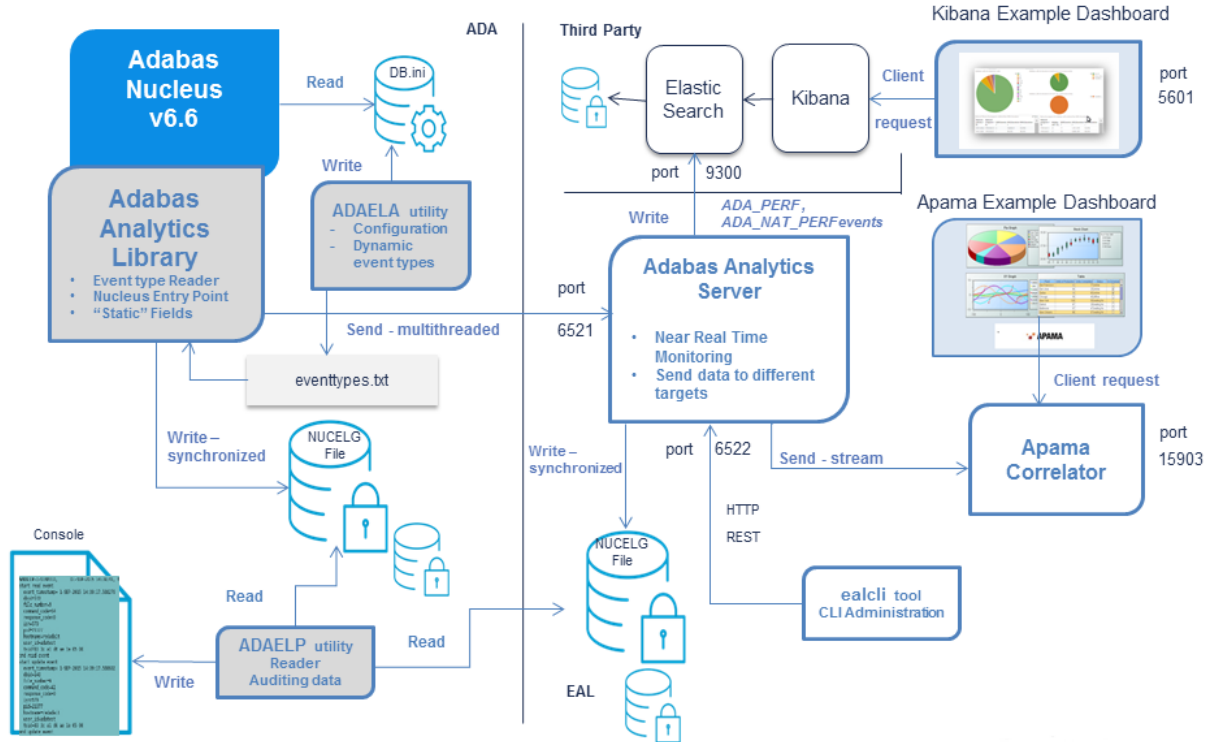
ADA

Third Party

Kibana Example Dashboard

Adabas Nucleus v6.6

Read

DB.ini

Write

Adabas Analytics Library

- Event type Reader
- Nucleus Entry Point
- "Static" Fields

ADAELA utility
- Configuration
- Dynamic event types

Elastic Search

Kibana

Client request

port 5601

port 9300

Write

ADA_PERF, ADA_NAT_PERFevents

Apama Example Dashboard

port 6521

Send - multithreaded

Adabas Analytics Server

- Near Real Time Monitoring
- Send data to different targets

eventtypes.txt

Client request

Write – synchronized

NUCELG File

Write – synchronized

port 6522

Send - stream

Apama Correlator

port 15903

HTTP

REST

Console

NUCELG File

Read

ealcli tool
CLI Administration

ADAELP utility
Reader
Auditing data

Read

Write

EAL